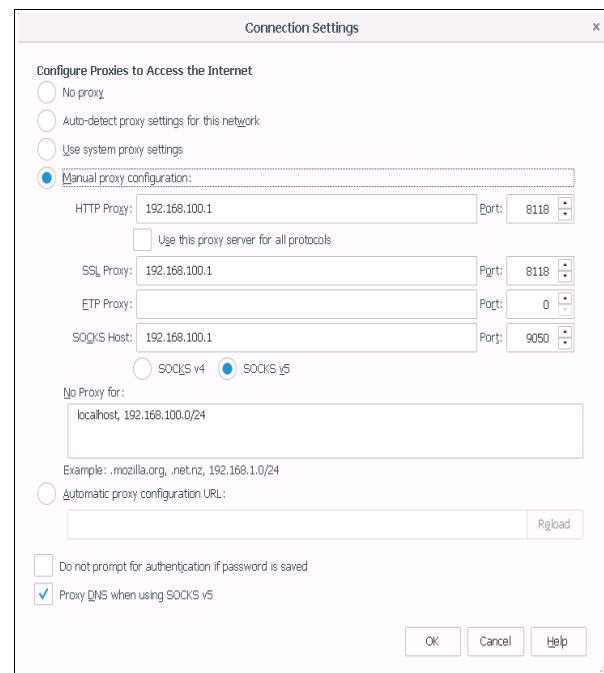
Connection Settings

×

Configure Proxies to Access the Internet

No proxy

Auto-detect proxy settings for this network

Use system proxy settings

Manual proxy configuration:

HTTP Proxy: 192.168.100.1 Port: 8118

Use this proxy server for all protocols

SSL Proxy: 192.168.100.1 Port: 8118

FTP Proxy: Port: 0

SOCKS Host: 192.168.100.1 Port: 9050

SOCKS v4 SOCKS v5

No Proxy for:

localhost, 192.168.100.0/24

Example: .mozilla.org, .net.nz, 192.168.1.0/24

Automatic proxy configuration URL:

Reload

Do not prompt for authentication if password is saved

Proxy DNS when using SOCKS v5

OK Cancel Help